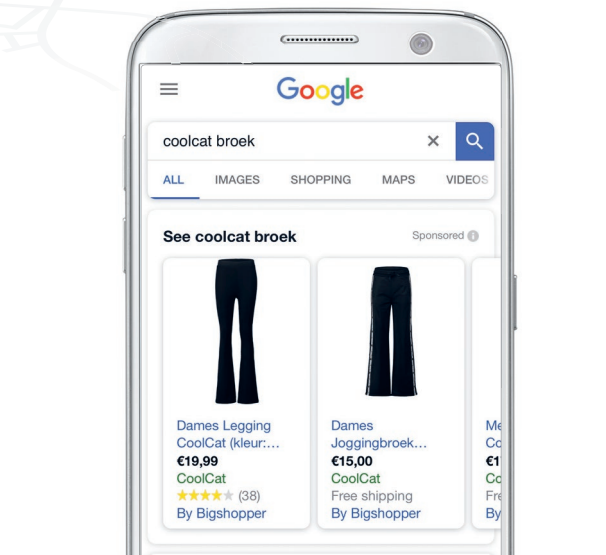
Google

coolcat broek

ALL IMAGES SHOPPING MAPS VIDEOS

See coolcat broek

Sponsored

Dames Legging CoolCat (kleur:...
€19,99
CoolCat
★★★★★ (38)
By Bigshopper

Dames Joggingbroek...
€15,00
CoolCat
Free shipping
By Bigshopper

Me
Co
€1
Co
Fre
By